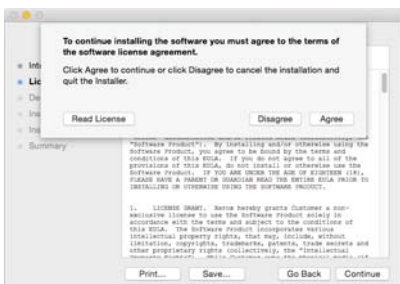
To continue installing the software you must agree to the terms of the software license agreement.

Click Agree to continue or click Disagree to cancel the installation and quit the Installer.

Read License

Disagree

Agree

Intr

Lic

De

Ins

Ins

Summary

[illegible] "Software Product"). By installing and/or otherwise using the Software Product, you agree to be bound by the terms and conditions of this EULA. If you do not agree to all of the provisions of this EULA, do not install or otherwise use the Software Product. IF YOU ARE UNDER THE AGE OF EIGHTEEN (18), PLEASE HAVE A PARENT OR GUARDIAN READ THE ENTIRE EULA PRIOR TO INSTALLING OR OTHERWISE USING THE SOFTWARE PRODUCT.

1. LICENSE GRANT. Xerox hereby grants Customer a non-exclusive license to use the Software Product solely in accordance with the terms and subject to the conditions of this EULA. The Software Product incorporates various intellectual property rights, that may include, without limitation, copyrights, trademarks, patents, trade secrets and other proprietary rights collectively, the "Intellectual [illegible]

Print...

Save...

Go Back

Continue